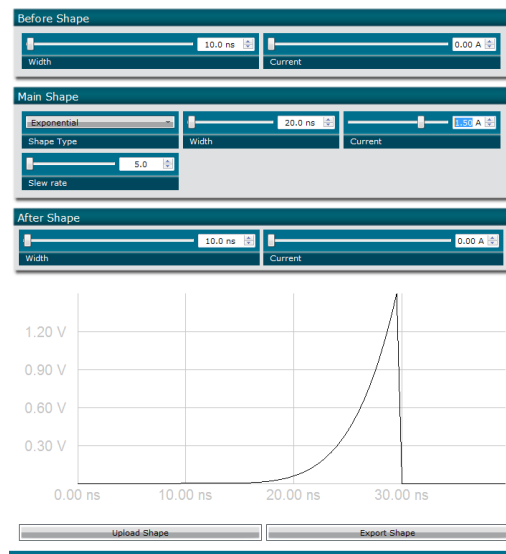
Before Shape

10.0 ns
Width

0.00 A
Current

Main Shape

Exponential
Shape Type

20.0 ns
Width

1.50 A
Current

5.0
Slew rate

After Shape

10.0 ns
Width

0.00 A
Current

1.20 V
0.90 V
0.60 V
0.30 V
0.00 ns
10.00 ns
20.00 ns
30.00 ns

Upload Shape
Export Shape